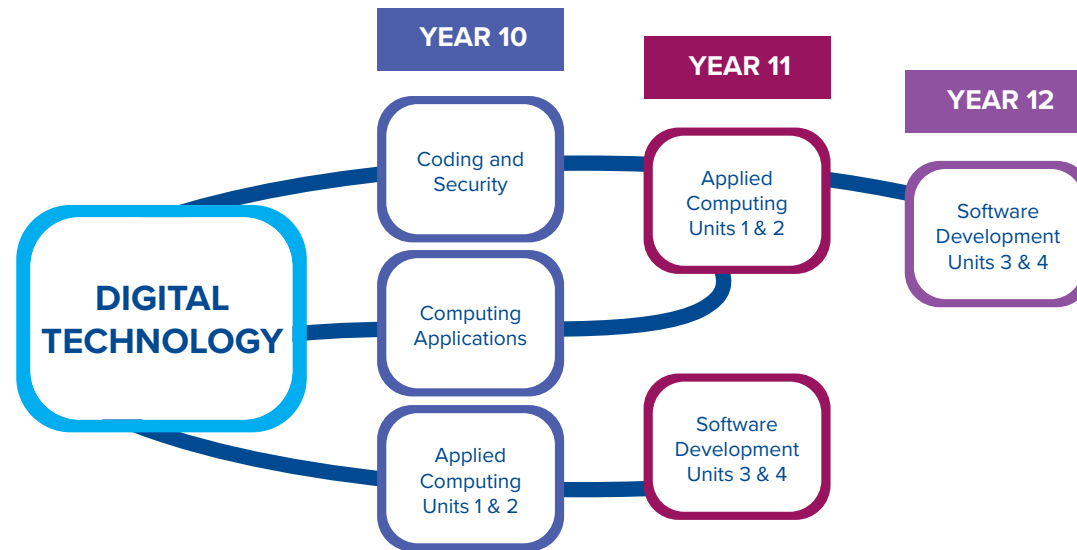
YEAR 10

YEAR 11

YEAR 12

DIGITAL TECHNOLOGY

Coding and Security

Computing Applications

Applied Computing Units 1 & 2

Applied Computing Units 1 & 2

Software Development Units 3 & 4

Software Development Units 3 & 4